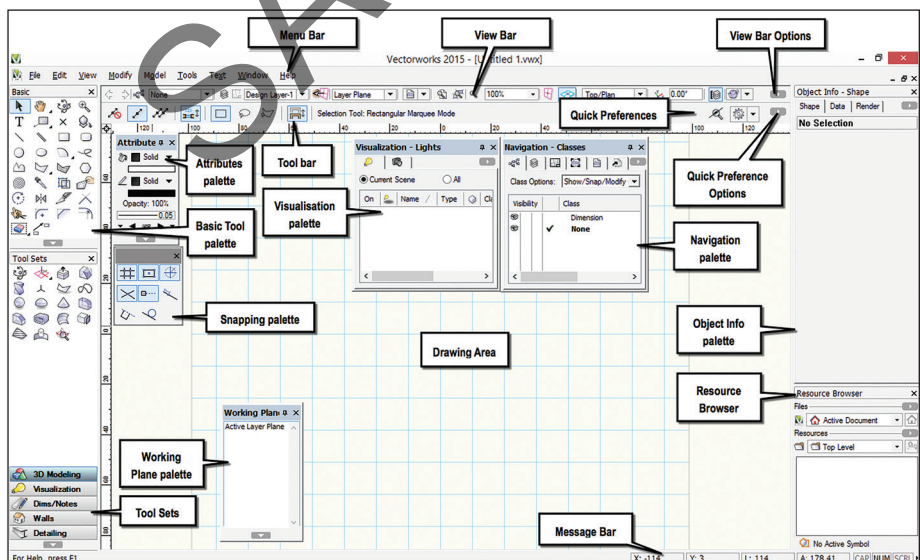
Menu Bar

View Bar

View Bar Options

Vectorworks 2015 - [Untitled 1.vwx]

File Edit View Modify Model Tools Text Window Help

Basic

None

Design Layer-1

Layer Plane

100%

Top/Plan

0.00°

Object Info - Shape

Shape Data Render

No Selection

Selection Tool: Rectangular Marquee Mode

Quick Preferences

Attribute

Solid

Solid

Opacity: 100%

0.05

Attributes palette

Tool bar

Visualization - Lights

Current Scene

All

On Name Type

Navigation - Classes

Class Options: Show/Snap/Modify

Visibility Class

Dimension

None

Quick Preference Options

Visualisation palette

Basic Tool palette

Navigation palette

Tool Sets

Snapping palette

Object Info palette

Drawing Area

Resource Browser

Resource Browser

Files

Active Document

Resources

Top Level

Working Plane

Active Layer Plane

Working Plane palette

3D Modeling

Visualization

Dims/Notes

Walls

Detailing

Tool Sets

Message Bar

No Active Symbol

For Help, press F1

X: -114

Y: 3

L: 114

A: 178.41

CAP NUM SCRL